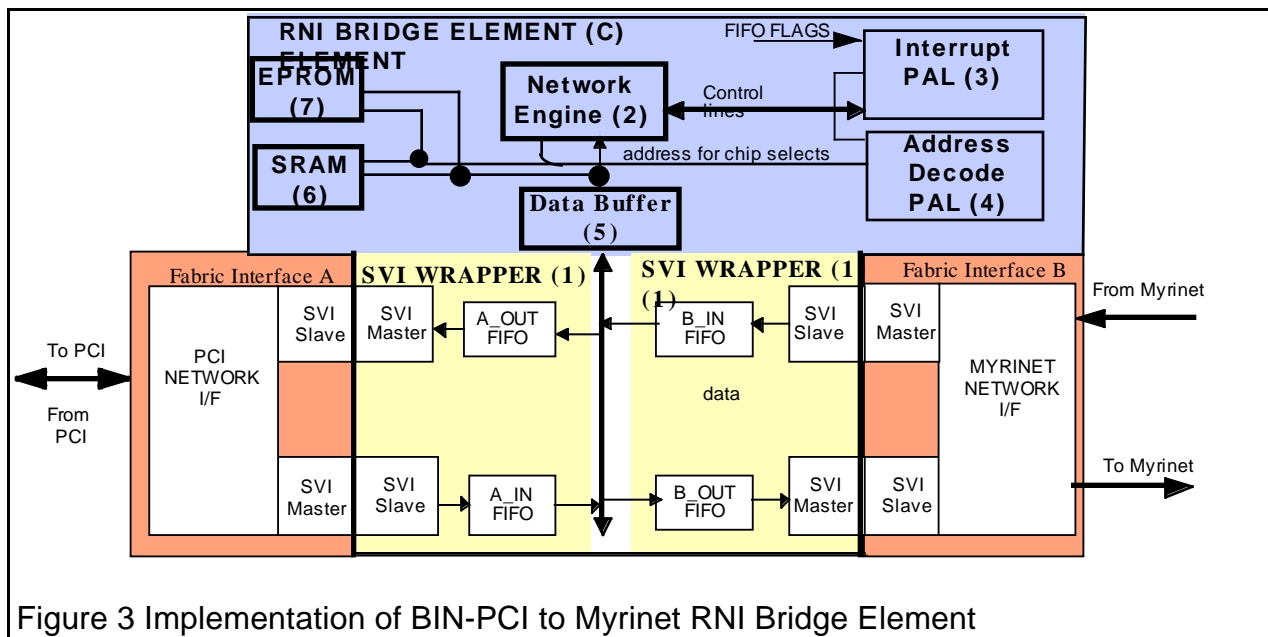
RNI BRIDGE ELEMENT (C) ELEMENT

EPROM (7)

Network Engine (2)

FIFO FLAGS

Interrupt PAL (3)

Control lines

SRAM (6)

address for chip selects

Address Decode PAL (4)

Data Buffer (5)

Fabric Interface A

SVI WRAPPER (1)

SVI WRAPPER (1 (1)

Fabric Interface B

From Myrinet

To PCI

From PCI

PCI NETWORK I/F

SVI Slave

SVI Master

A_OUT FIFO

B_IN FIFO

SVI Slave

SVI Master

MYRINET NETWORK I/F

data

SVI Master

SVI Slave

A_IN FIFO

B_OUT FIFO

SVI Master

SVI Slave

To Myrinet

Figure 3 Implementation of BIN-PCI to Myrinet RNI Bridge Element